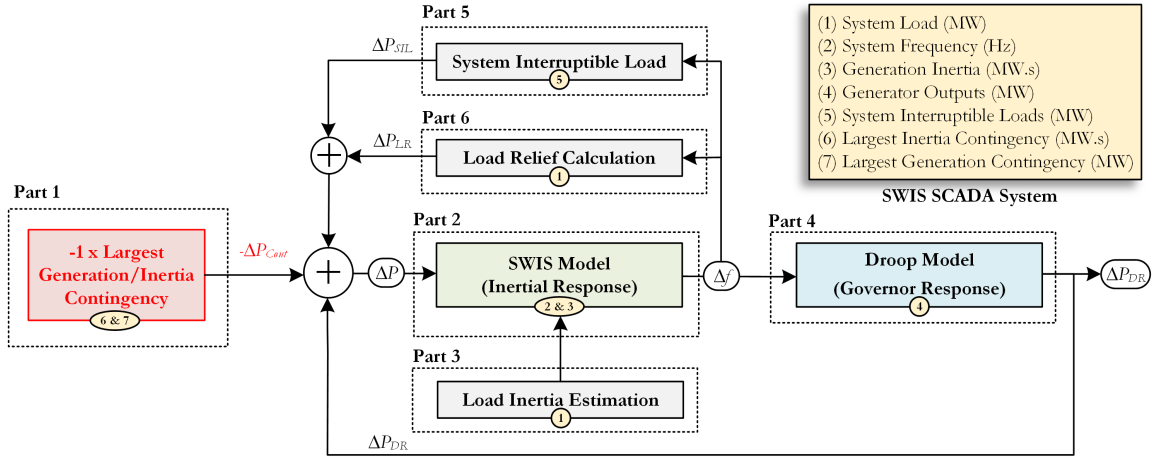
Part 5

$\Delta P_{SIL}$

System Interruptible Load

5

(1) System Load (MW)
(2) System Frequency (Hz)
(3) Generation Inertia (MW.s)
(4) Generator Outputs (MW)
(5) System Interruptible Loads (MW)
(6) Largest Inertia Contingency (MW.s)
(7) Largest Generation Contingency (MW)

SWIS SCADA System

Part 6

$\Delta P_{LR}$

Load Relief Calculation

1

Part 1

-1 x Largest Generation/Inertia Contingency

6 & 7

$-\Delta P_{Cont}$

$\Delta P$

Part 2

SWIS Model (Inertial Response)

2 & 3

$\Delta f$

Part 4

Droop Model (Governor Response)

4

$\Delta P_{DR}$

Part 3

Load Inertia Estimation

1

$\Delta P_{DR}$